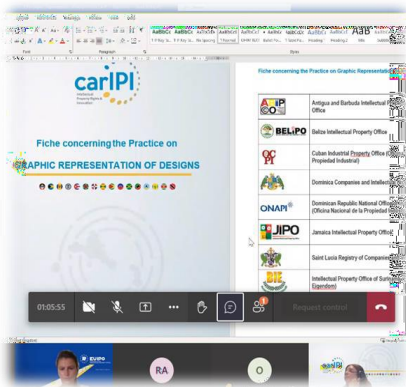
cariPI
Intellectual Property Rights & Innovation

Fiche concerning the Practice on GRAPHIC REPRESENTATION OF DESIGNS

Fiche concerning the Practice on Graphic Representatio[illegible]

| | |
|---|---|
| ABIPCO | Antigua and Barbuda Intellectual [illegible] Office |
| BELIPO | Belize Intellectual Property Office |
| OCPI | Cuban Industrial Property Office (O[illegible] Propiedad Industrial) |
| | Dominica Companies and Intelle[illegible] |
| ONAPI | Dominican Republic National Offic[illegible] (Oficina Nacional de la Propiedad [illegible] |
| JIPO | Jamaica Intellectual Property Offic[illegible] |
| | Saint Lucia Registry of Companie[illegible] |
| BIE | Intellectual Property Office of Suri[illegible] Eigendom) |

Font
Paragraph
Styles
Heading 1
Heading 2
Title

01:05:55
Request control

RA
O
EUIPO